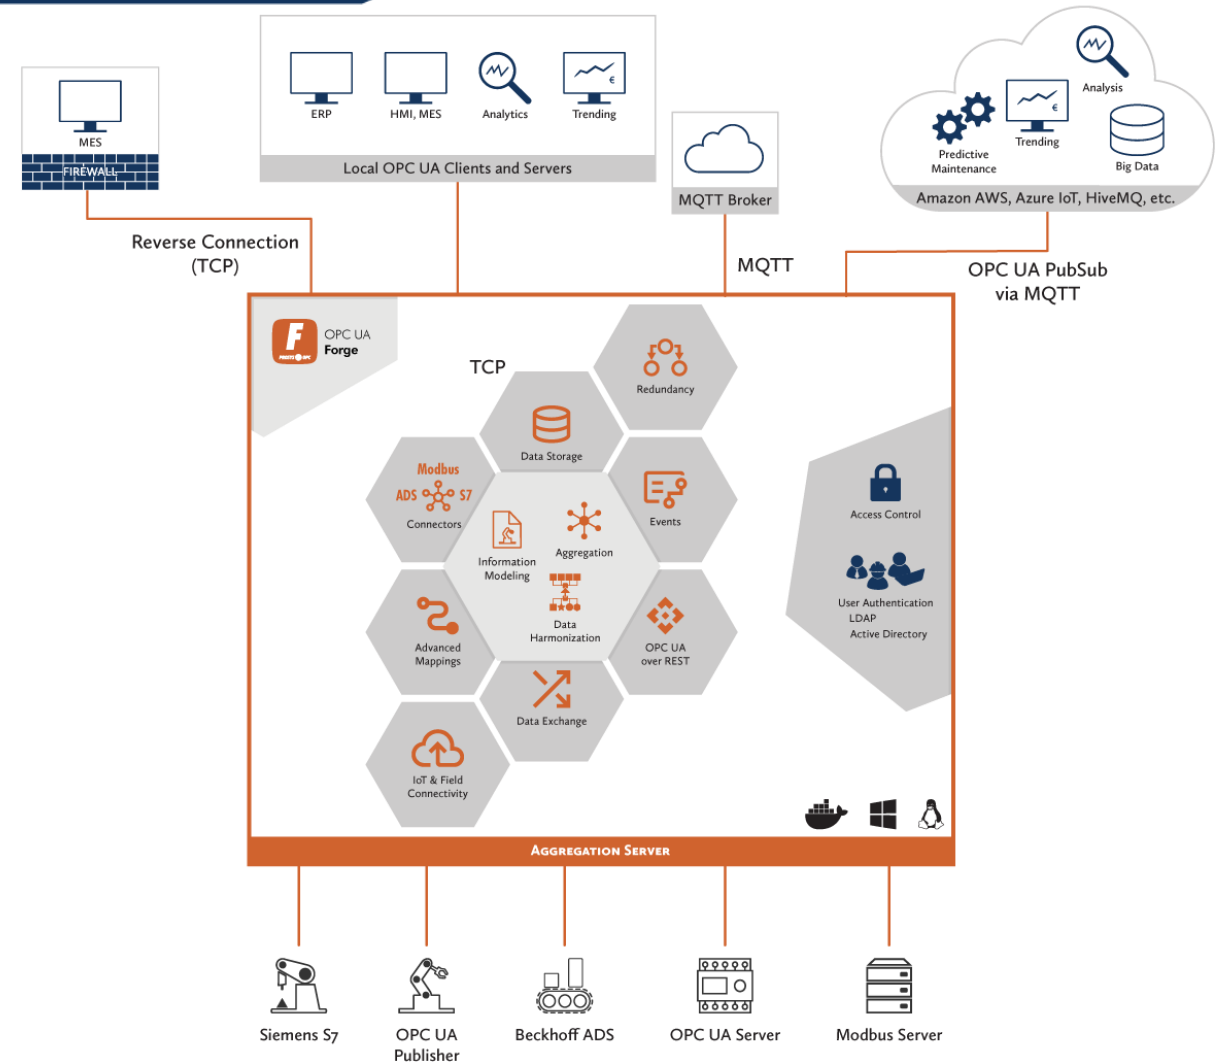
MES

FIREWALL

ERP

HMI, MES

Analytics

Trending

Local OPC UA Clients and Servers

MQTT Broker

Analysis

Predictive Maintenance

Trending

Big Data

Amazon AWS, Azure IoT, HiveMQ, etc.

Reverse Connection (TCP)

MQTT

OPC UA PubSub via MQTT

OPC UA Forge

TCP

Redundancy

Data Storage

Modbus ADS S7 Connectors

Events

Information Modeling

Aggregation

Data Harmonization

Access Control

User Authentication LDAP Active Directory

Advanced Mappings

OPC UA over REST

Data Exchange

IoT & Field Connectivity

Aggregation Server

Siemens S7

OPC UA Publisher

Beckhoff ADS

OPC UA Server

Modbus Server